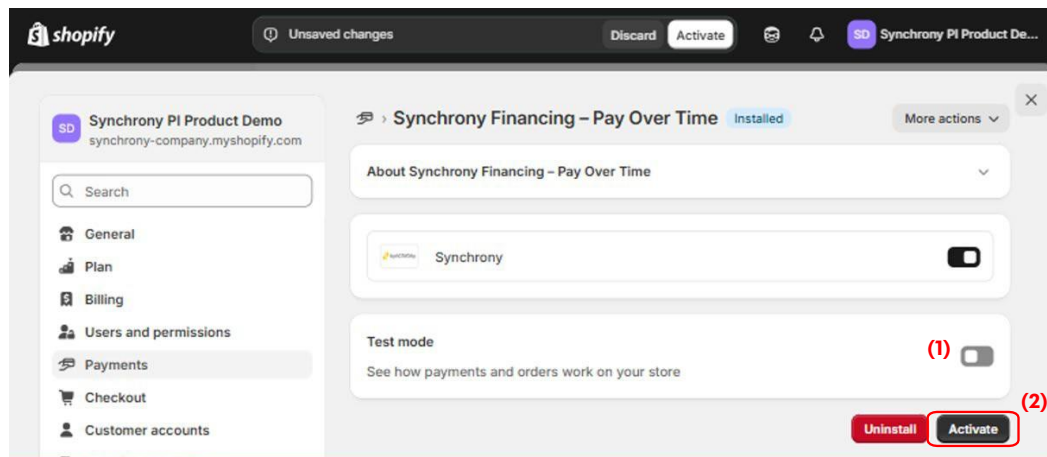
shopify

Unsaved changes

Discard

Activate

SD Synchrony PI Product De...

SD Synchrony PI Product Demo
synchrony-company.myshopify.com

Search

General

Plan

Billing

Users and permissions

Payments

Checkout

Customer accounts

› Synchrony Financing – Pay Over Time Installed

More actions

About Synchrony Financing – Pay Over Time

Synchrony

Test mode

See how payments and orders work on your store

(1)

(2)

Uninstall

Activate